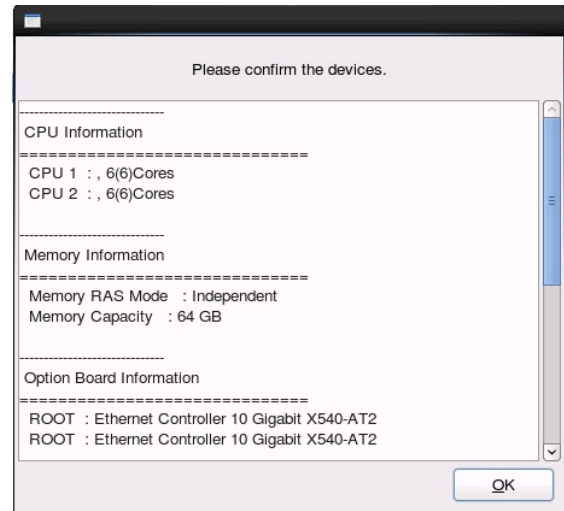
Please confirm the devices.

--------------------------------
CPU Information
================================
CPU 1 : , 6(6)Cores
CPU 2 : , 6(6)Cores

--------------------------------
Memory Information
================================
Memory RAS Mode : Independent
Memory Capacity : 64 GB

--------------------------------
Option Board Information
================================
ROOT : Ethernet Controller 10 Gigabit X540-AT2
ROOT : Ethernet Controller 10 Gigabit X540-AT2

OK